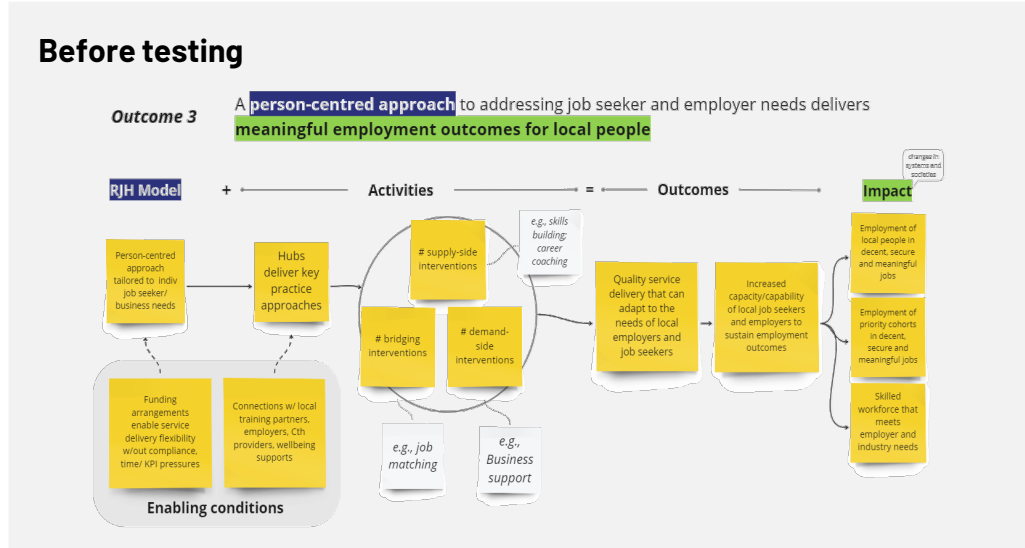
Before testing

Outcome 3

A person-centred approach to addressing job seeker and employer needs delivers meaningful employment outcomes for local people

RJH Model + Activities = Outcomes Impact

changes in systems and societies

Person-centred approach tailored to indiv job seeker/ business needs

Hubs deliver key practice approaches

# supply-side interventions

e.g., skills building; career coaching

# bridging interventions

# demand-side interventions

e.g., job matching

e.g., Business support

Quality service delivery that can adapt to the needs of local employers and job seekers

Increased capacity/capability of local job seekers and employers to sustain employment outcomes

Employment of local people in decent, secure and meaningful jobs

Employment of priority cohorts in decent, secure and meaningful jobs

Skilled workforce that meets employer and industry needs

Funding arrangements enable service delivery flexibility w/out compliance, time/ KPI pressures

Connections w/ local training partners, employers, Cth providers, wellbeing supports

Enabling conditions